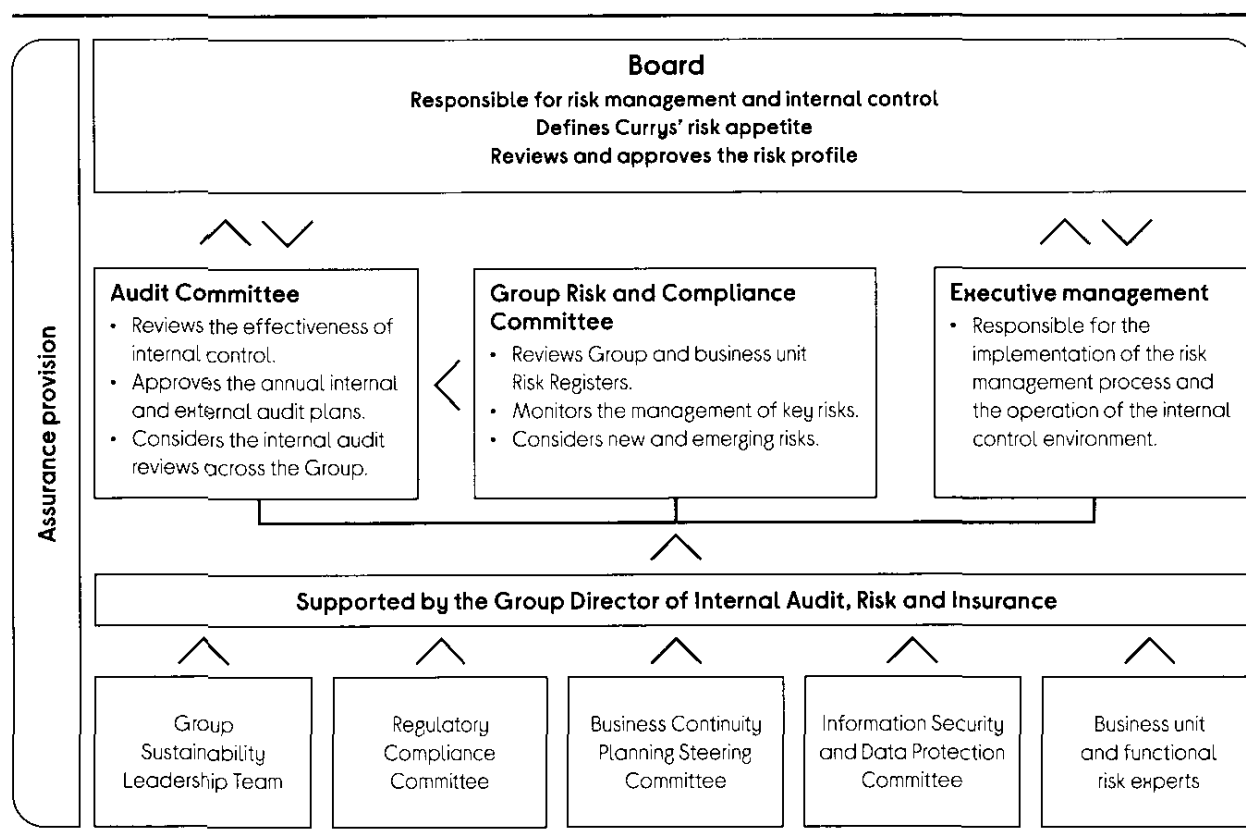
Assurance provision

Board
Responsible for risk management and internal control
Defines Currys' risk appetite
Reviews and approves the risk profile

Audit Committee
- Reviews the effectiveness of internal control.
- Approves the annual internal and external audit plans.
- Considers the internal audit reviews across the Group.

Group Risk and Compliance Committee
- Reviews Group and business unit Risk Registers.
- Monitors the management of key risks.
- Considers new and emerging risks.

Executive management
- Responsible for the implementation of the risk management process and the operation of the internal control environment.

Supported by the Group Director of Internal Audit, Risk and Insurance

Group Sustainability Leadership Team

Regulatory Compliance Committee

Business Continuity Planning Steering Committee

Information Security and Data Protection Committee

Business unit and functional risk experts